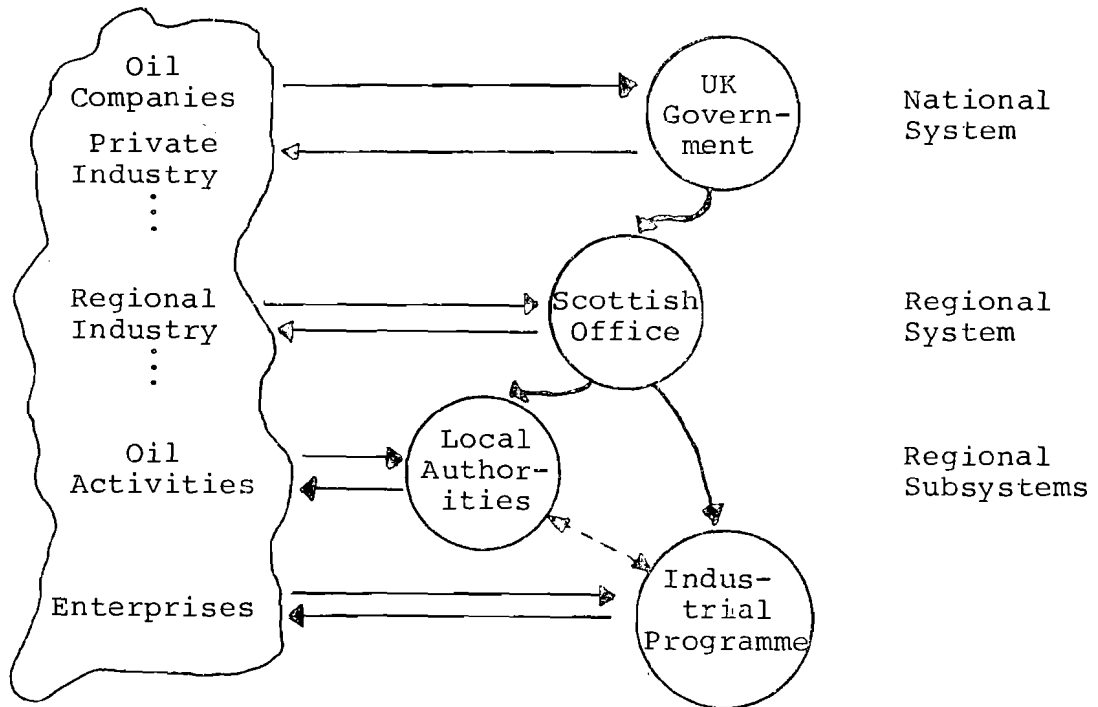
Oil Companies

Private Industry

⋮

Regional Industry

⋮

Oil Activities

Enterprises

UK Government

Scottish Office

Local Authorities

Industrial Programme

National System

Regional System

Regional Subsystems